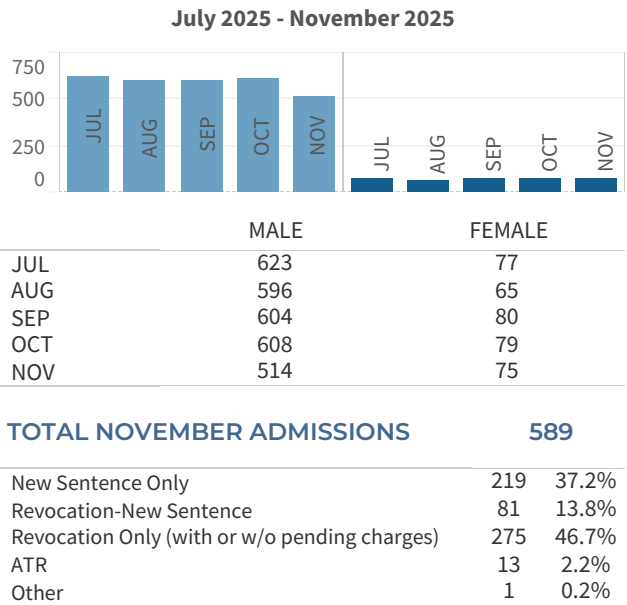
July 2025 - November 2025

750
500
250
0

JUL AUG SEP OCT NOV JUL AUG SEP OCT NOV

| | MALE | FEMALE |
|---|---|---|
| JUL | 623 | 77 |
| AUG | 596 | 65 |
| SEP | 604 | 80 |
| OCT | 608 | 79 |
| NOV | 514 | 75 |

TOTAL NOVEMBER ADMISSIONS 589

| | | |
|---|---|---|
| New Sentence Only | 219 | 37.2% |
| Revocation-New Sentence | 81 | 13.8% |
| Revocation Only (with or w/o pending charges) | 275 | 46.7% |
| ATR | 13 | 2.2% |
| Other | 1 | 0.2% |